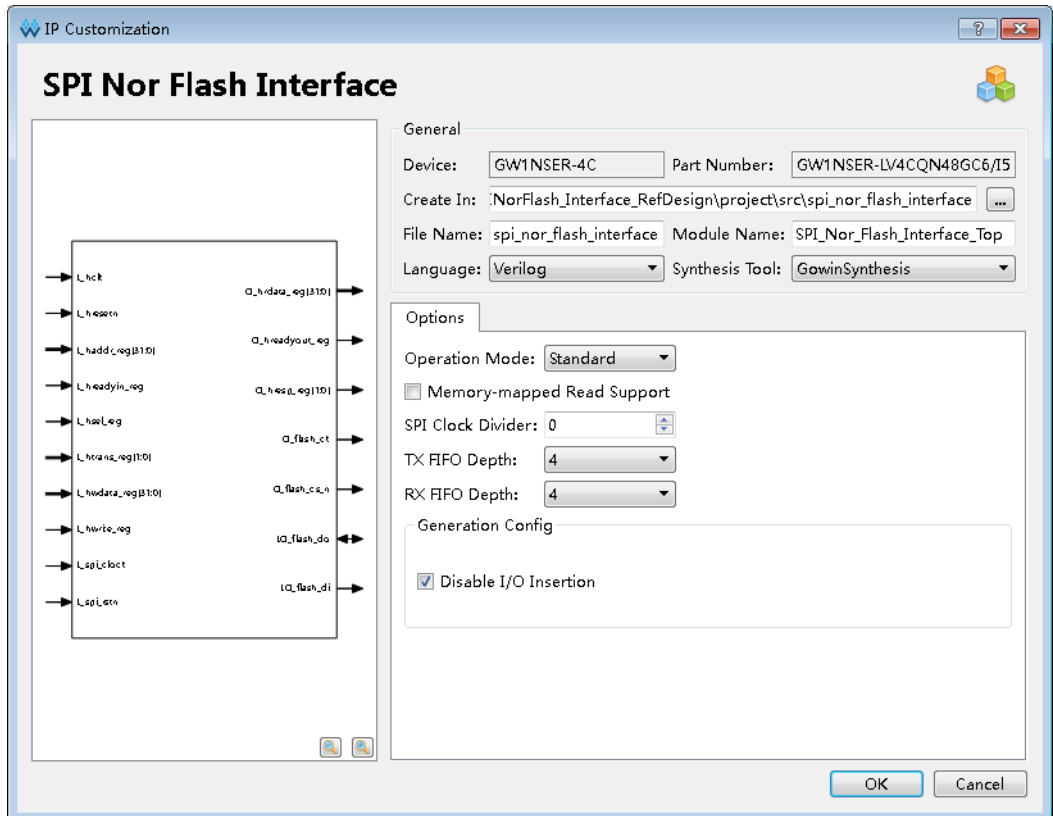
IP Customization

? X

SPI Nor Flash Interface

I_hclk
I_hresetn
I_haddr_reg[31:0]
I_hreadyin_reg
I_hsel_reg
I_htrans_reg[1:0]
I_hwdata_reg[31:0]
I_hwrite_reg
I_spi_clock
I_spi_rstn

O_hrdata_reg[31:0]
O_hreadyout_reg
O_hresp_reg[1:0]
O_flash_ck
O_flash_cs_n
IO_flash_do
IO_flash_di

General

Device: GW1NSER-4C Part Number: GW1NSER-LV4CQN48GC6/I5

Create In: :NorFlash_Interface_RefDesign\project\src\spi_nor_flash_interface ...

File Name: spi_nor_flash_interface Module Name: SPI_Nor_Flash_Interface_Top

Language: Verilog Synthesis Tool: GowinSynthesis

Options

Operation Mode: Standard

Memory-mapped Read Support

SPI Clock Divider: 0

TX FIFO Depth: 4

RX FIFO Depth: 4

Generation Config

Disable I/O Insertion

OK Cancel